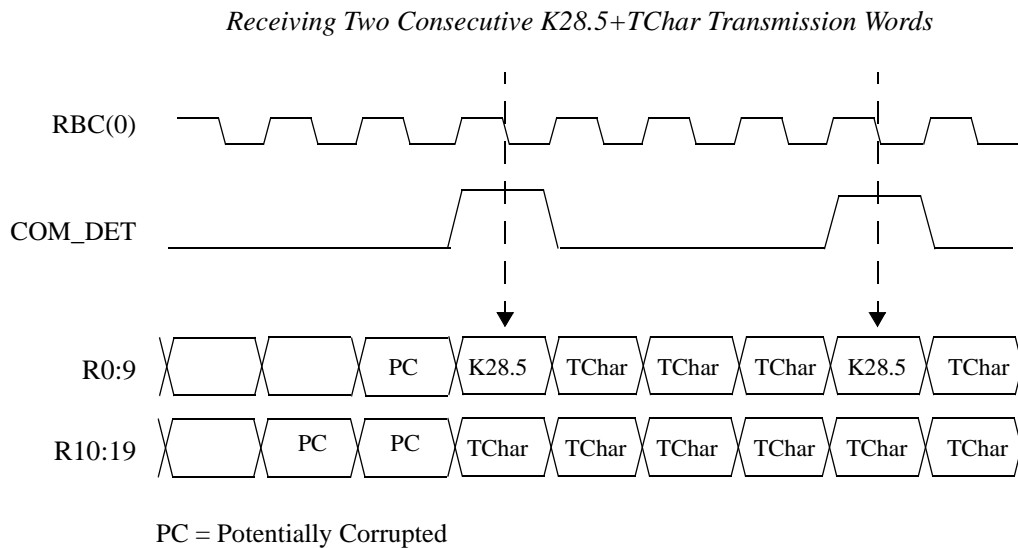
*Receiving Two Consecutive K28.5+TChar Transmission Words*

RBC(0)

COM_DET

R0:9

PC

K28.5

TChar

TChar

TChar

K28.5

TChar

R10:19

PC

PC

TChar

TChar

TChar

TChar

TChar

TChar

PC = Potentially Corrupted